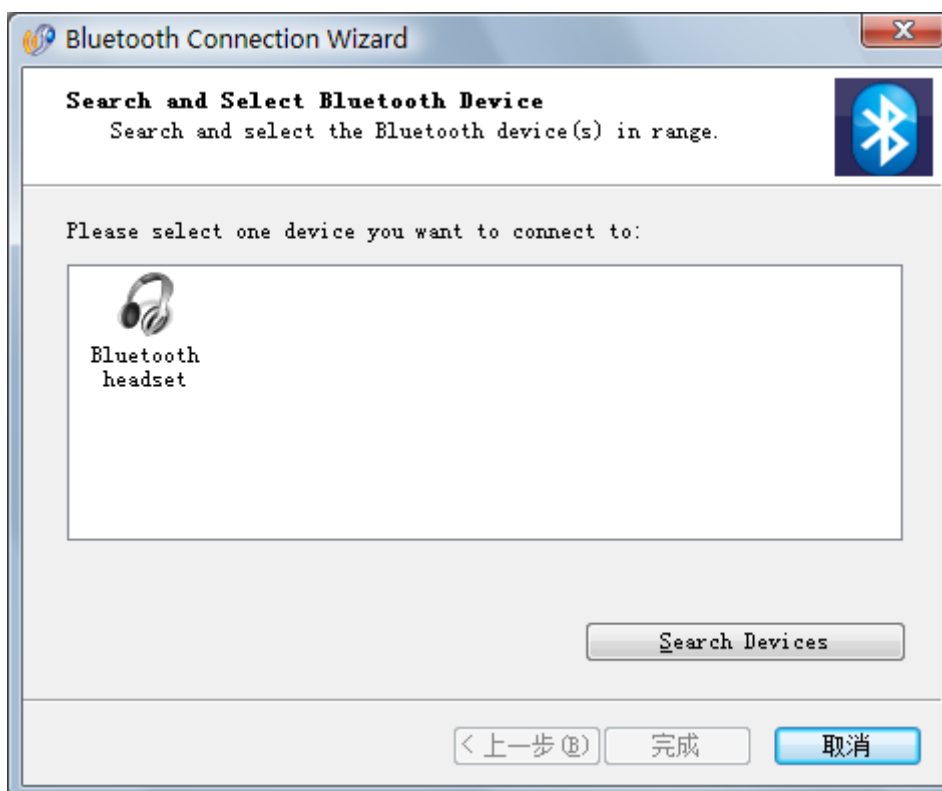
Bluetooth Connection Wizard

Search and Select Bluetooth Device

Search and select the Bluetooth device(s) in range.

Please select one device you want to connect to:

Bluetooth headset

Search Devices

< 上一步(B)

完成

取消